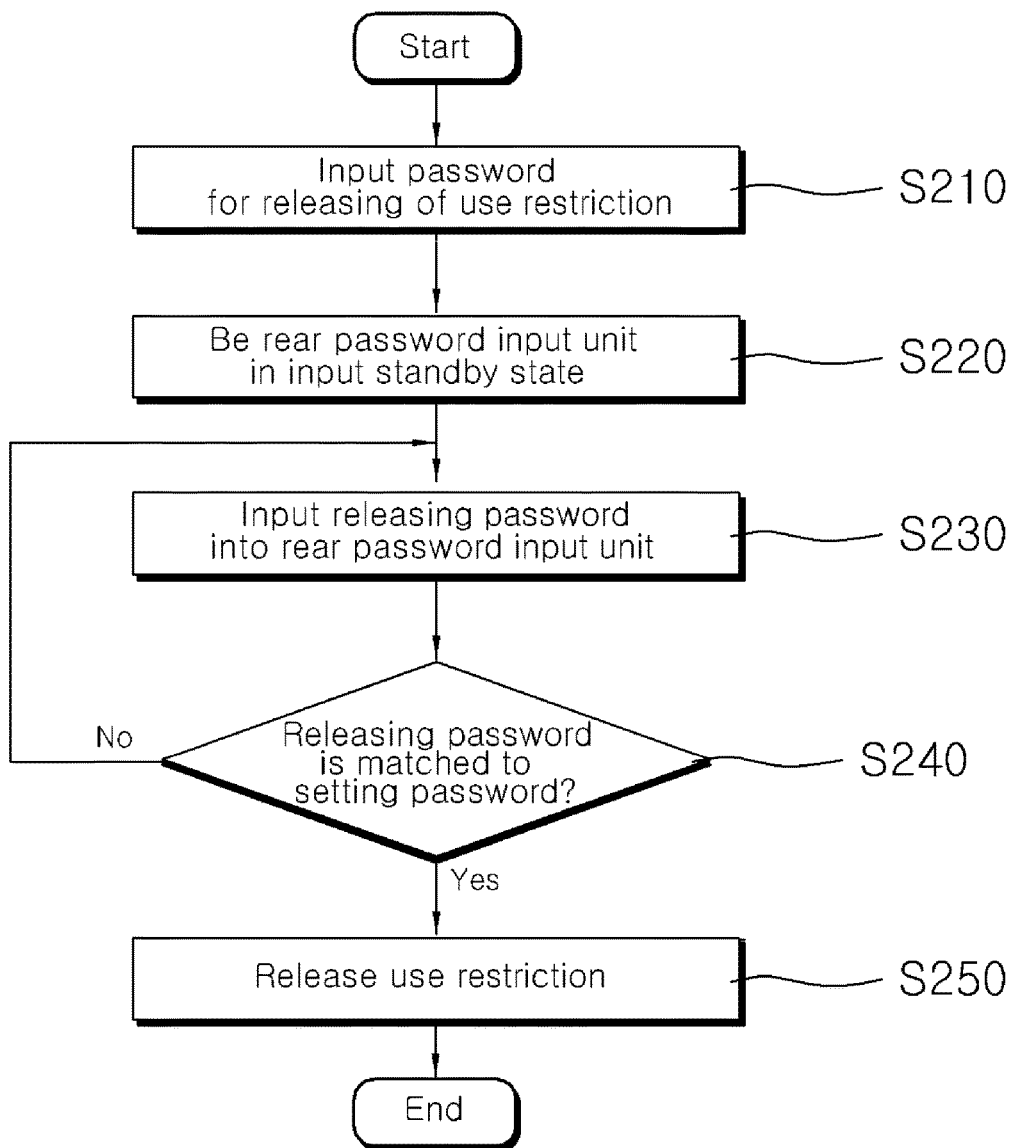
Start

Input password for releasing of use restriction

S210

Be rear password input unit in input standby state

S220

Input releasing password into rear password input unit

S230

No

Releasing password is matched to setting password?

S240

Yes

Release use restriction

S250

End